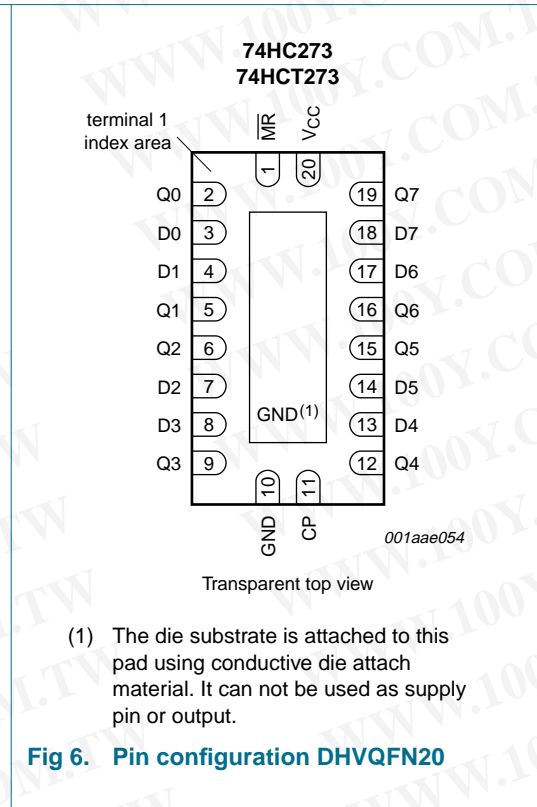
74HC273
74HCT273

terminal 1
index area

$\overline{MR}$
$V_{CC}$

1
20

Q0 2
D0 3
D1 4
Q1 5
Q2 6
D2 7
D3 8
Q3 9

19 Q7
18 D7
17 D6
16 Q6
15 Q5
14 D5
13 D4
12 Q4

GND$^{(1)}$

10
11

GND
CP

001aae054

Transparent top view

(1) The die substrate is attached to this pad using conductive die attach material. It can not be used as supply pin or output.

Fig 6. Pin configuration DHVQFN20

WWW.100Y.COM.TW